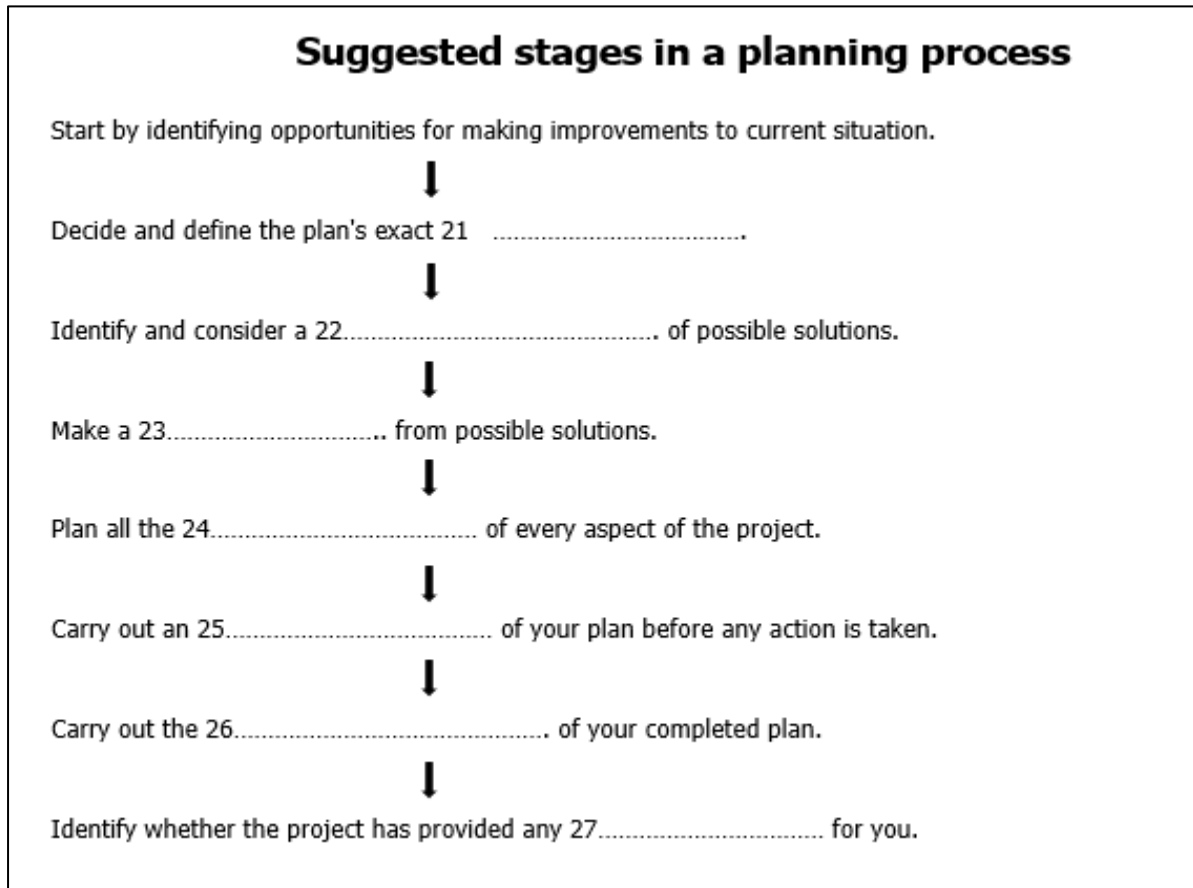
Suggested stages in a planning process

Start by identifying opportunities for making improvements to current situation.

Decide and define the plan's exact 21 ......................................

Identify and consider a 22............................................. of possible solutions.

Make a 23................................. from possible solutions.

Plan all the 24....................................... of every aspect of the project.

Carry out an 25....................................... of your plan before any action is taken.

Carry out the 26............................................. of your completed plan.

Identify whether the project has provided any 27................................ for you.